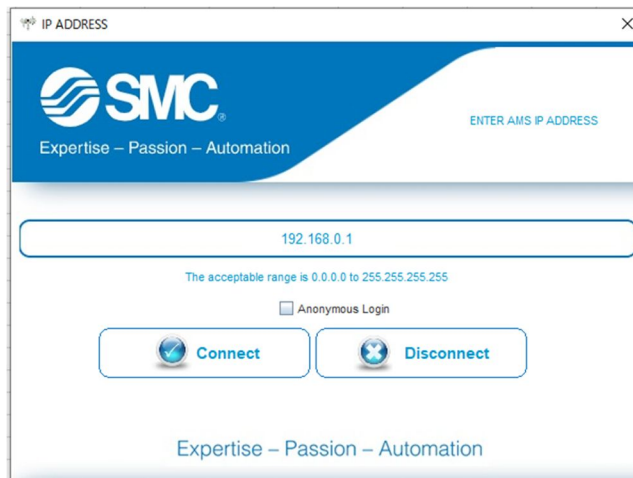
IP ADDRESS

SMC®

Expertise – Passion – Automation

ENTER AMS IP ADDRESS

192.168.0.1

The acceptable range is 0.0.0.0 to 255.255.255.255

Anonymous Login

Connect

Disconnect

Expertise – Passion – Automation